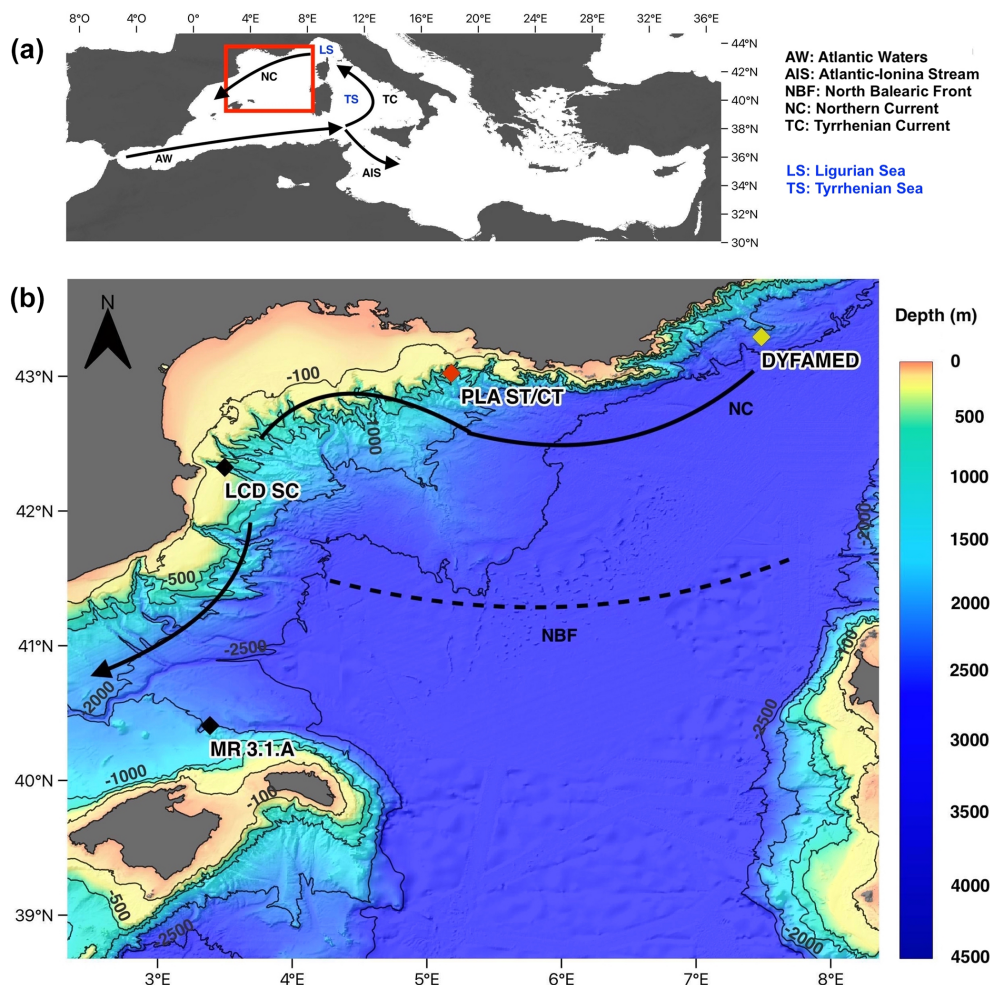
(a)

8°O 4°O 0° 4°E 8°E 12°E 16°E 20°E 24°E 28°E 32°E 36°E

44°N 42°N 40°N 38°N 36°N 34°N 32°N 30°N

LS
NC
TS
TC
AW
AIS

AW: Atlantic Waters
AIS: Atlantic-Ionina Stream
NBF: North Balearic Front
NC: Northern Current
TC: Tyrrhenian Current

LS: Ligurian Sea
TS: Tyrrhenian Sea

(b)

N

43°N 42°N 41°N 40°N 39°N

-100
-1000
PLA ST/CT
DYFAMED
NC
LCD SC
-500
-2500
-2000
NBF
-2000
-1000
-2500
MR 3.1.A
-1000
-100
-500
-2500
-2000

3°E 4°E 5°E 6°E 7°E 8°E

Depth (m)
0
500
1000
1500
2000
2500
3000
3500
4000
4500